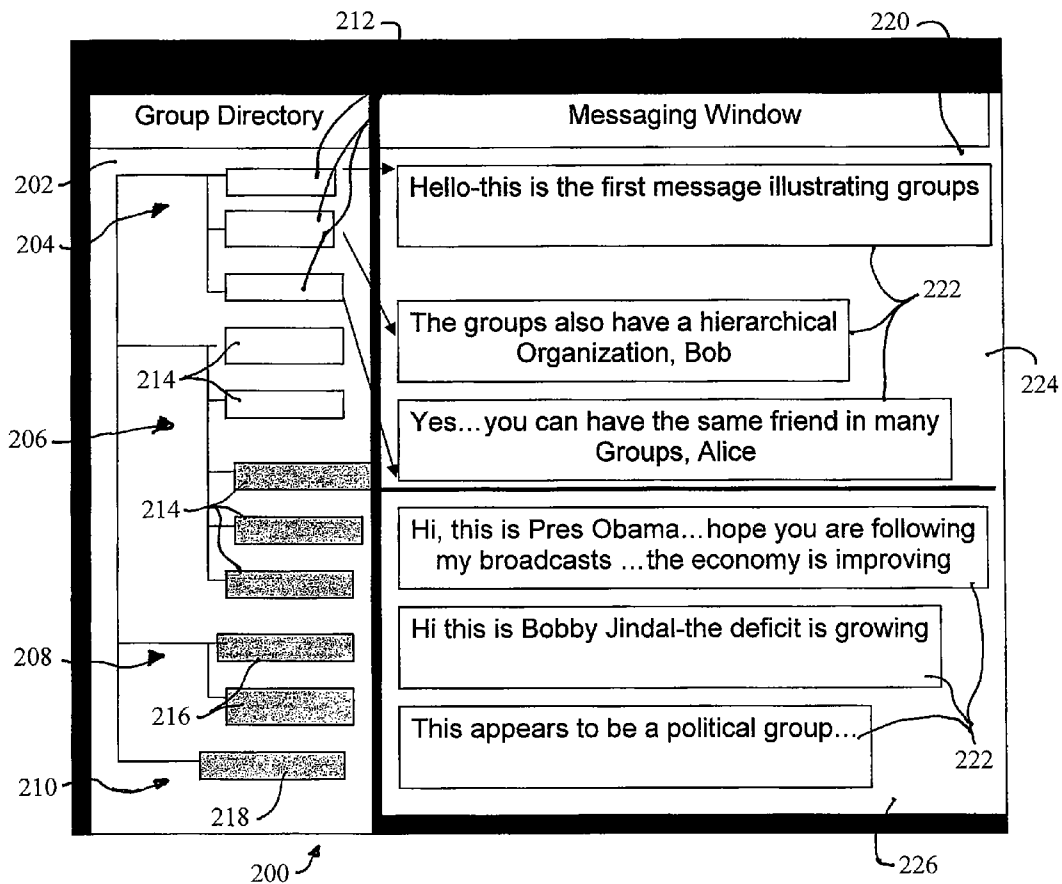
212
220
Group Directory
Messaging Window
202
204
Hello-this is the first message illustrating groups
222
The groups also have a hierarchical Organization, Bob
224
214
Yes...you can have the same friend in many Groups, Alice
206
214
Hi, this is Pres Obama...hope you are following my broadcasts ...the economy is improving
Hi this is Bobby Jindal-the deficit is growing
208
216
This appears to be a political group...
222
210
218
200
226